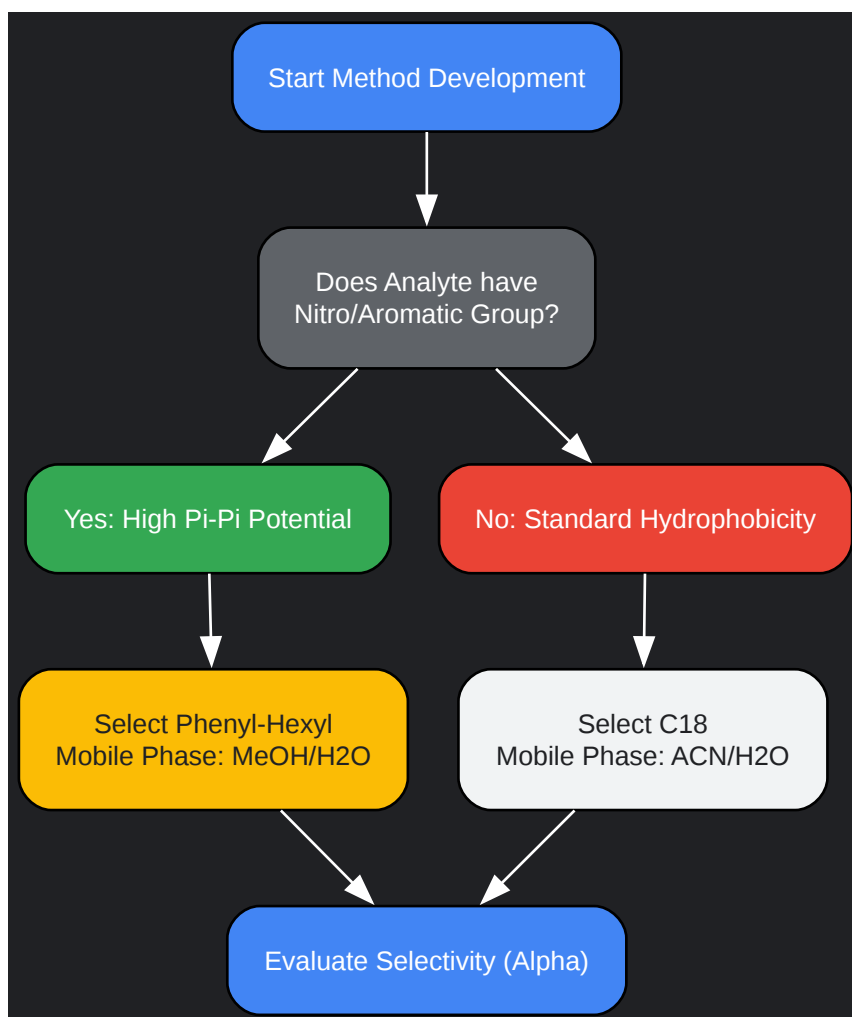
Start Method Development

Does Analyte have Nitro/Aromatic Group?

Yes: High Pi-Pi Potential

No: Standard Hydrophobicity

Select Phenyl-Hexyl
Mobile Phase: MeOH/H2O

Select C18
Mobile Phase: ACN/H2O

Evaluate Selectivity (Alpha)